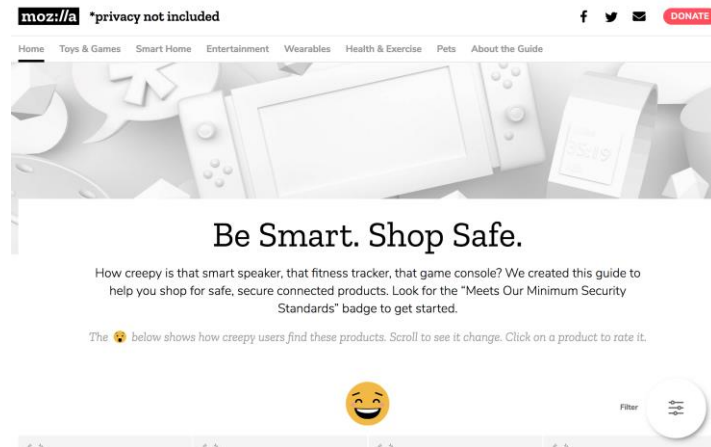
moz://a *privacy not included

DONATE

Home Toys & Games Smart Home Entertainment Wearables Health & Exercise Pets About the Guide

Be Smart. Shop Safe.

How creepy is that smart speaker, that fitness tracker, that game console? We created this guide to help you shop for safe, secure connected products. Look for the "Meets Our Minimum Security Standards" badge to get started.

The 😮 below shows how creepy users find these products. Scroll to see it change. Click on a product to rate it.

Filter